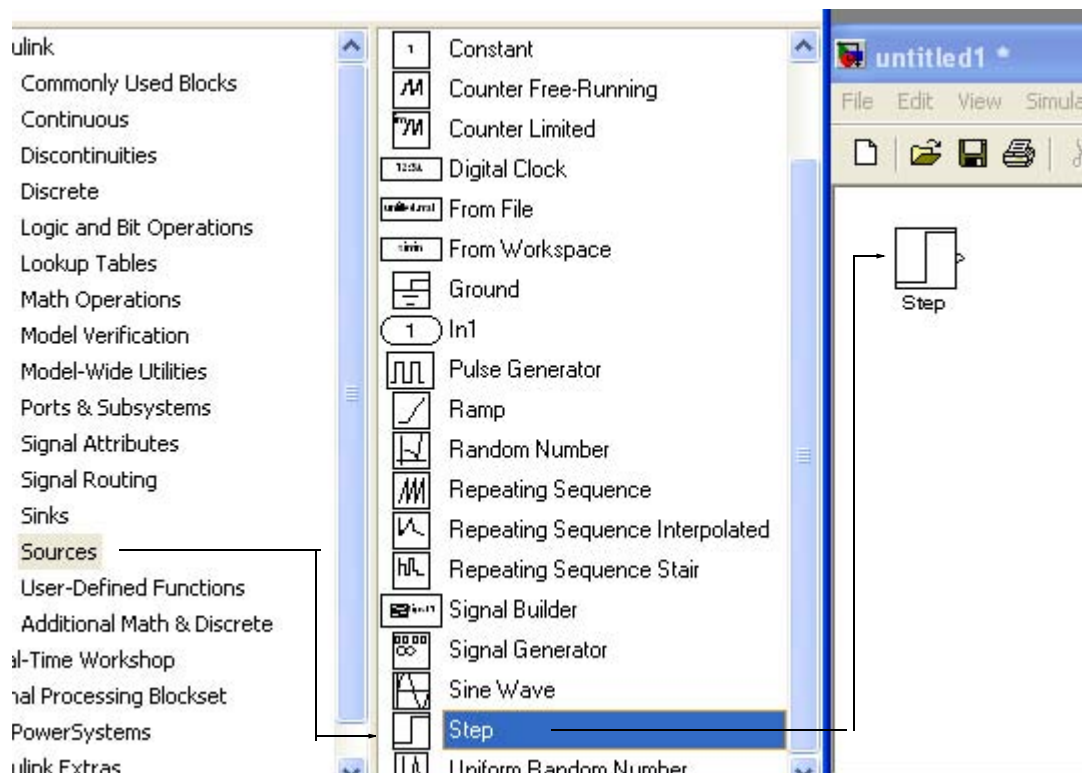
ulink
Commonly Used Blocks
Continuous
Discontinuities
Discrete
Logic and Bit Operations
Lookup Tables
Math Operations
Model Verification
Model-Wide Utilities
Ports & Subsystems
Signal Attributes
Signal Routing
Sinks
Sources
User-Defined Functions
Additional Math & Discrete
al-Time Workshop
nal Processing Blockset
PowerSystems
ulink Extras

1 Constant
Counter Free-Running
Counter Limited
12:34 Digital Clock
untitled.mat From File
simin From Workspace
Ground
1 In1
Pulse Generator
Ramp
Random Number
Repeating Sequence
Repeating Sequence Interpolated
Repeating Sequence Stair
Signal Builder
Signal Generator
Sine Wave
Step
Uniform Random Number

untitled1 *
File Edit View Simula

Step